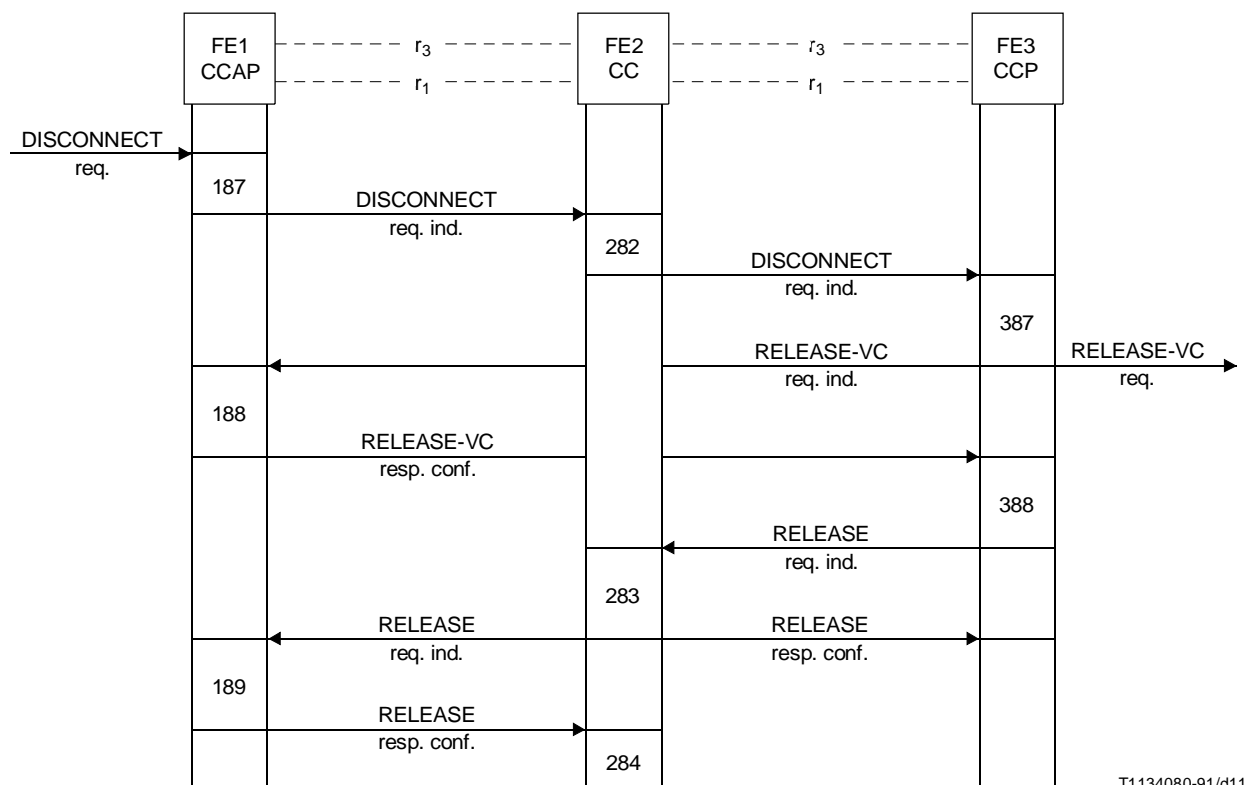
FE1
CCAP

$r_3$

$r_1$

FE2
CC

$r_3$

$r_1$

FE3
CCP

DISCONNECT
req.

187

DISCONNECT
req. ind.

282

DISCONNECT
req. ind.

387

RELEASE-VC
req. ind.

RELEASE-VC
req.

188

RELEASE-VC
resp. conf.

388

RELEASE
req. ind.

283

RELEASE
req. ind.

RELEASE
resp. conf.

189

RELEASE
resp. conf.

284

T1134080-91/d11